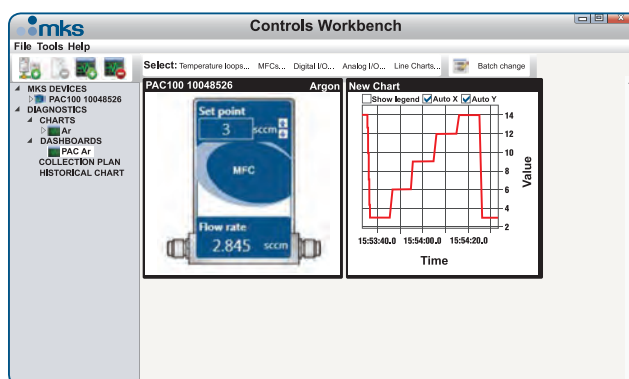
mks

Controls Workbench

File Tools Help

Select: Temperature loops... MFCs... Digital I/O... Analog I/O... Line Charts... Batch change

MKS DEVICES
PAC100 10048526
DIAGNOSTICS
CHARTS
Ar
DASHBOARDS
PAC Ar
COLLECTION PLAN
HISTORICAL CHART

PAC100 10048526 Argon

Set point
3 sccm

MFC

Flow rate
2.845 sccm

New Chart
Show legend Auto X Auto Y

14
12
10
8
6
4
2

Value

15:53:40.0 15:54:00.0 15:54:20.0

Time